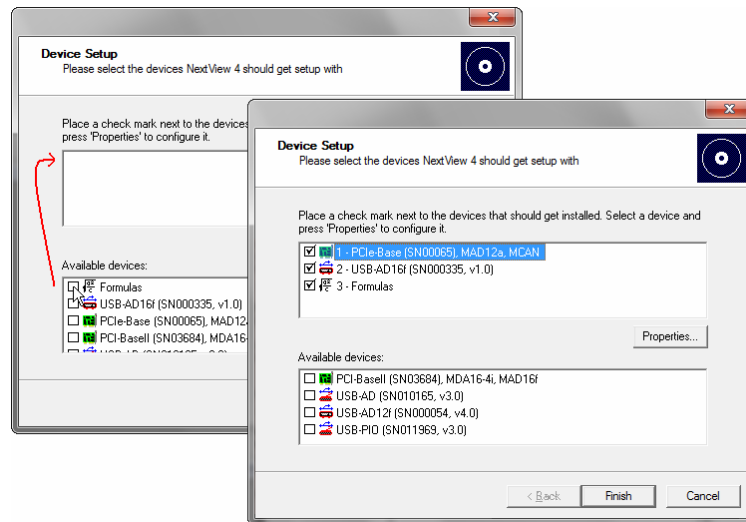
Device Setup
Please select the devices NextView 4 should get setup with

Place a check mark next to the devices
press 'Properties' to configure it.

Available devices:
Formulas
USB-AD16f (SN000335, v1.0)
PCIe-Base (SN00065), MAD12
PCI-BaseII (SN03684), MDA16
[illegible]

Device Setup
Please select the devices NextView 4 should get setup with

Place a check mark next to the devices that should get installed. Select a device and press 'Properties' to configure it.

1 - PCIe-Base (SN00065), MAD12a, MCAN
2 - USB-AD16f (SN000335, v1.0)
3 - Formulas

Properties...

Available devices:
PCI-BaseII (SN03684), MDA16-4i, MAD16f
USB-AD (SN010165, v3.0)
USB-AD12f (SN000054, v4.0)
USB-PIO (SN011969, v3.0)

< Back
Finish
Cancel